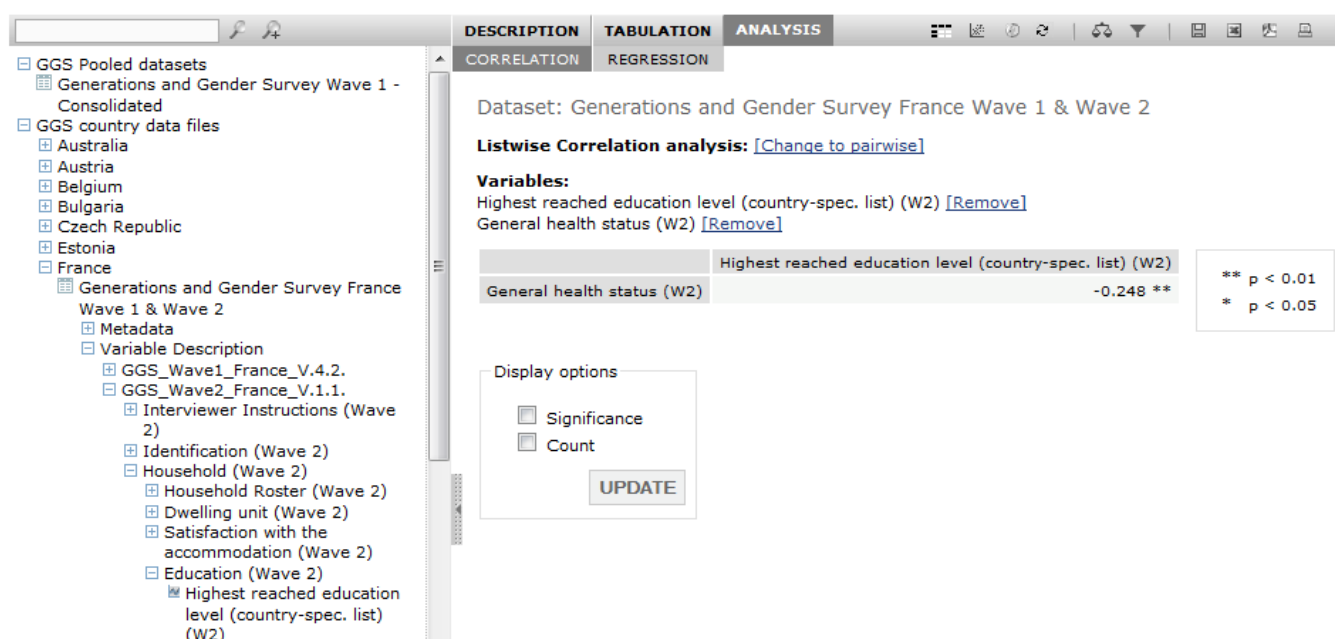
GGS Pooled datasets
Generations and Gender Survey Wave 1 - Consolidated
GGS country data files
Australia
Austria
Belgium
Bulgaria
Czech Republic
Estonia
France
Generations and Gender Survey France Wave 1 & Wave 2
Metadata
Variable Description
GGS_Wave1_France_V.4.2.
GGS_Wave2_France_V.1.1.
Interviewer Instructions (Wave 2)
Identification (Wave 2)
Household (Wave 2)
Household Roster (Wave 2)
Dwelling unit (Wave 2)
Satisfaction with the accommodation (Wave 2)
Education (Wave 2)
Highest reached education level (country-spec. list) (W2)

DESCRIPTION TABULATION ANALYSIS
CORRELATION REGRESSION

Dataset: Generations and Gender Survey France Wave 1 & Wave 2

Listwise Correlation analysis: [Change to pairwise]

Variables:
Highest reached education level (country-spec. list) (W2) [Remove]
General health status (W2) [Remove]

| | Highest reached education level (country-spec. list) (W2) |
|---|---|
| General health status (W2) | -0.248 ** |

** p < 0.01
* p < 0.05

Display options
Significance
Count
UPDATE